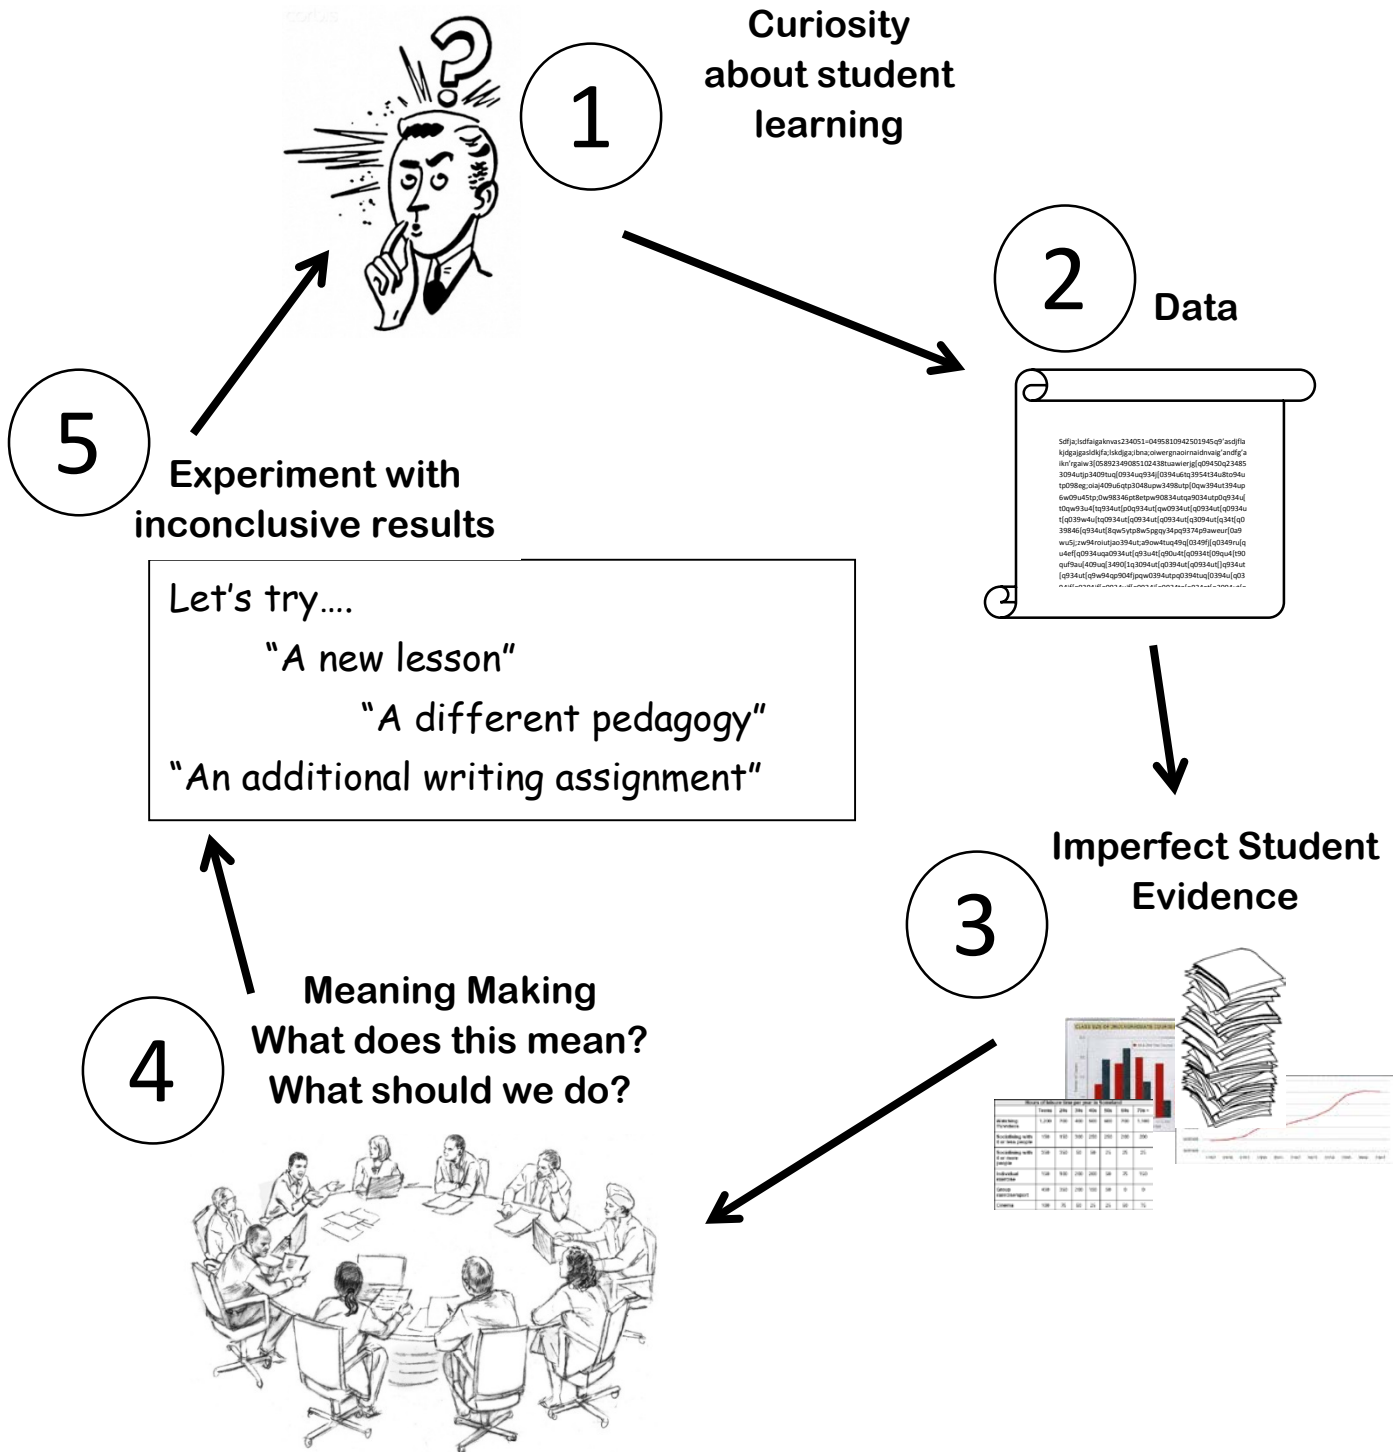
1

Curiosity about student learning

2

Data

Sdfja;lsdfaigaknvas234051=0495810942501945q9'asdjfla kjdgajgasldkjfa;lskdjga;ibna;oiwergnaoirnaidnvaig'andfg'a ikn'rgaiw3[0589234908510243Btuawierjg[q09450q23485 3094utjp3409tuq[0934uq934j[0394u6tq3954t34u8to94u tp098eg;oiaj409u6qtp3048upw3498utp[0qw394ut394up 6w09u45tp;0w98346pt8etpw90834utqa9034utp0q934u[ t0qw93u4[tq934ut[p0q934ut[qw0934ut[q0934ut[q0934u t[q039w4u[tq0934ut[q0934ut[q0934ut[q3094ut[q34t[q0 39846[q934ut[8qw5ytp8w5pgqy34pq9374p9aweur[0a9 wu5j;zw94roiutjao394ut;a9ow4tuq49q[0349fj[q0349ru[q u4ef[q0934uqa0934ut[q93u4t[q90u4t[q0934t[09qu4[t90 quf9au[409uq[3490[1q3094ut[q0394ut[q0934ut[]q934ut [q934ut[q9w94qp904fjpqw0394utpq0394tuq[0394u[q03 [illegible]

3

Imperfect Student Evidence

4

Meaning Making
What does this mean?
What should we do?

5

Experiment with inconclusive results

Let's try….
"A new lesson"
"A different pedagogy"
"An additional writing assignment"